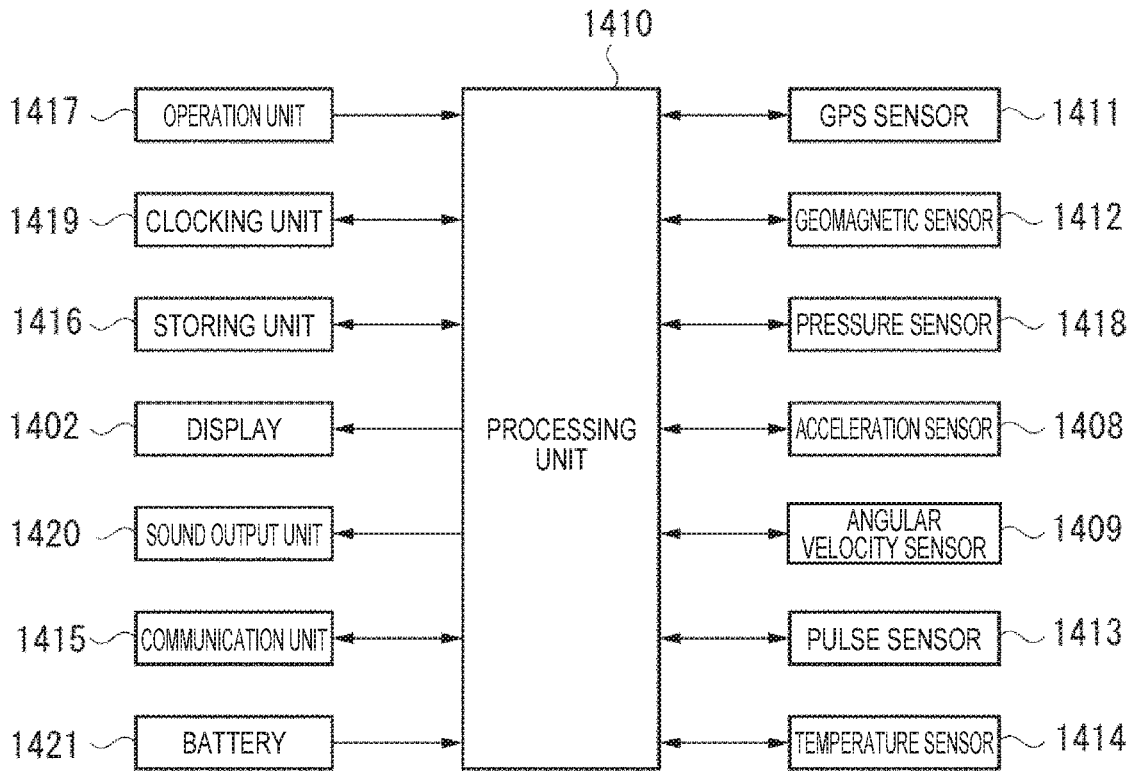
1410

1417 OPERATION UNIT
1419 CLOCKING UNIT
1416 STORING UNIT
1402 DISPLAY
1420 SOUND OUTPUT UNIT
1415 COMMUNICATION UNIT
1421 BATTERY

PROCESSING UNIT

GPS SENSOR 1411
GEOMAGNETIC SENSOR 1412
PRESSURE SENSOR 1418
ACCELERATION SENSOR 1408
ANGULAR VELOCITY SENSOR 1409
PULSE SENSOR 1413
TEMPERATURE SENSOR 1414